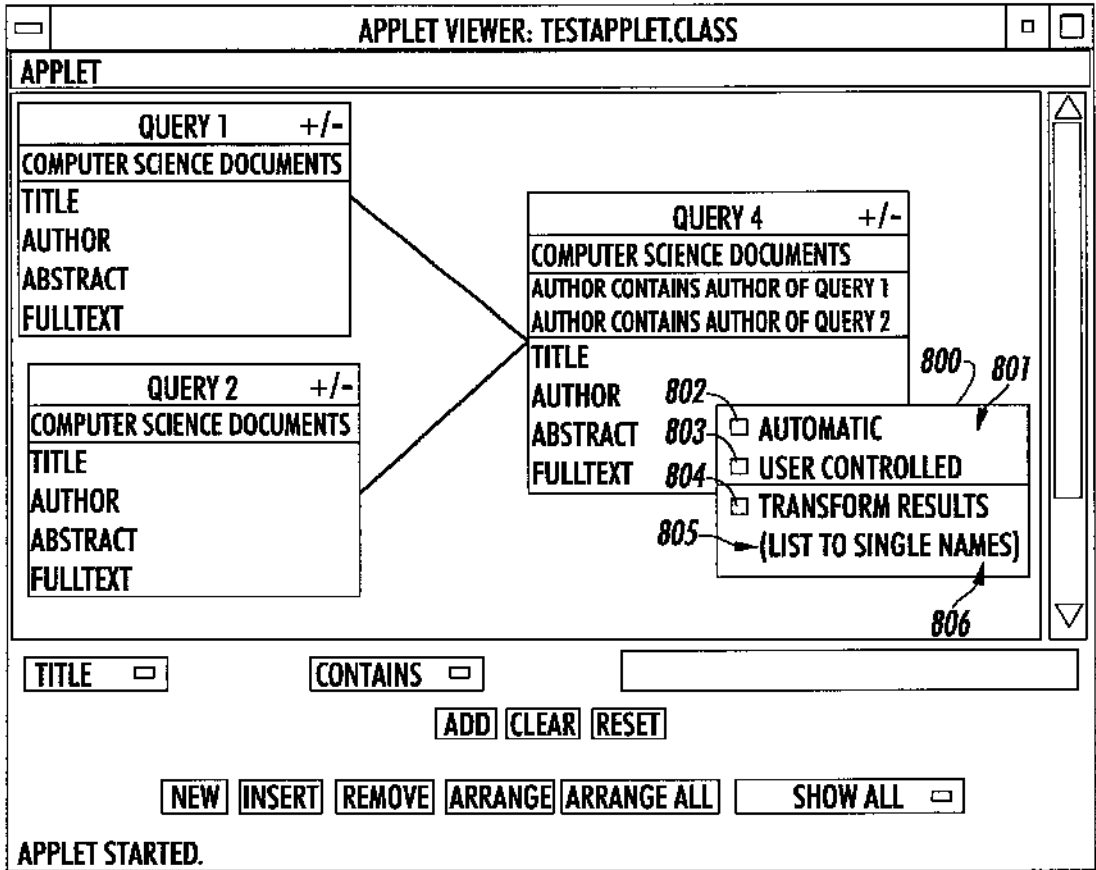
APPLET VIEWER: TESTAPPLET.CLASS

APPLET

QUERY 1 +/-
COMPUTER SCIENCE DOCUMENTS
TITLE
AUTHOR
ABSTRACT
FULLTEXT

QUERY 2 +/-
COMPUTER SCIENCE DOCUMENTS
TITLE
AUTHOR
ABSTRACT
FULLTEXT

QUERY 4 +/-
COMPUTER SCIENCE DOCUMENTS
AUTHOR CONTAINS AUTHOR OF QUERY 1
AUTHOR CONTAINS AUTHOR OF QUERY 2
TITLE
AUTHOR
ABSTRACT
FULLTEXT

800
801
802
AUTOMATIC
803
USER CONTROLLED
804
TRANSFORM RESULTS
805
(LIST TO SINGLE NAMES)
806

TITLE
CONTAINS

ADD CLEAR RESET

NEW INSERT REMOVE ARRANGE ARRANGE ALL SHOW ALL

APPLET STARTED.